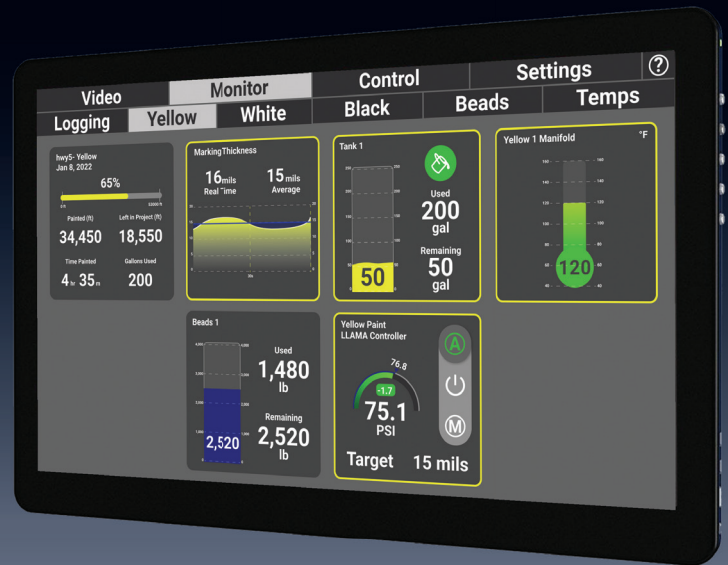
Video
Monitor
Control
Settings
?
Logging
Yellow
White
Black
Beads
Temps

hwy5- Yellow
Jan 8, 2022
65%
Painted (ft)
34,450
Left in Project (ft)
18,550
Time Painted
4 hr 35 m
Gallons Used
200

Marking Thickness
16 mils
Real Time
15 mils
Average

Tank 1
Used
200
gal
Remaining
50
gal
50

Yellow 1 Manifold
°F
120

Beads 1
Used
1,480
lb
Remaining
2,520
lb
2,520

Yellow Paint
LLAMA Controller
76.8
-1.7
75.1
PSI
A
M
Target
15 mils